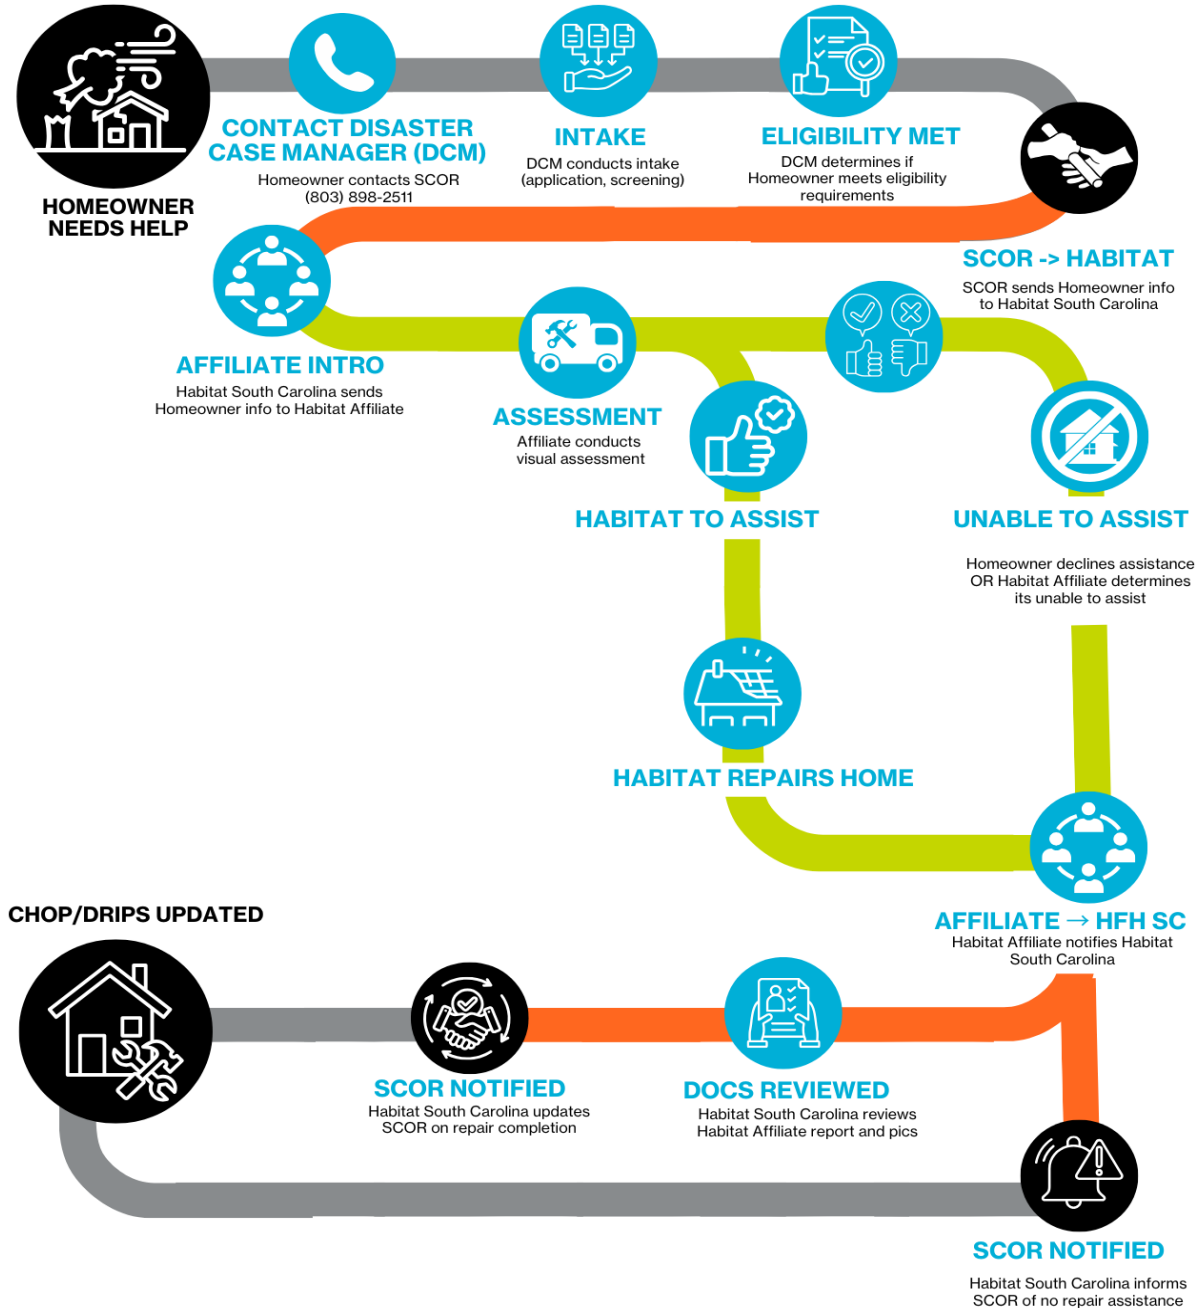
HOMEOWNER NEEDS HELP

CONTACT DISASTER CASE MANAGER (DCM)
Homeowner contacts SCOR (803) 898-2511

INTAKE
DCM conducts intake (application, screening)

ELIGIBILITY MET
DCM determines if Homeowner meets eligibility requirements

SCOR -> HABITAT
SCOR sends Homeowner info to Habitat South Carolina

AFFILIATE INTRO
Habitat South Carolina sends Homeowner info to Habitat Affiliate

ASSESSMENT
Affiliate conducts visual assessment

HABITAT TO ASSIST

UNABLE TO ASSIST
Homeowner declines assistance OR Habitat Affiliate determines its unable to assist

HABITAT REPAIRS HOME

AFFILIATE → HFH SC
Habitat Affiliate notifies Habitat South Carolina

CHOP/DRIPS UPDATED

SCOR NOTIFIED
Habitat South Carolina updates SCOR on repair completion

DOCS REVIEWED
Habitat South Carolina reviews Habitat Affiliate report and pics

SCOR NOTIFIED
Habitat South Carolina informs SCOR of no repair assistance